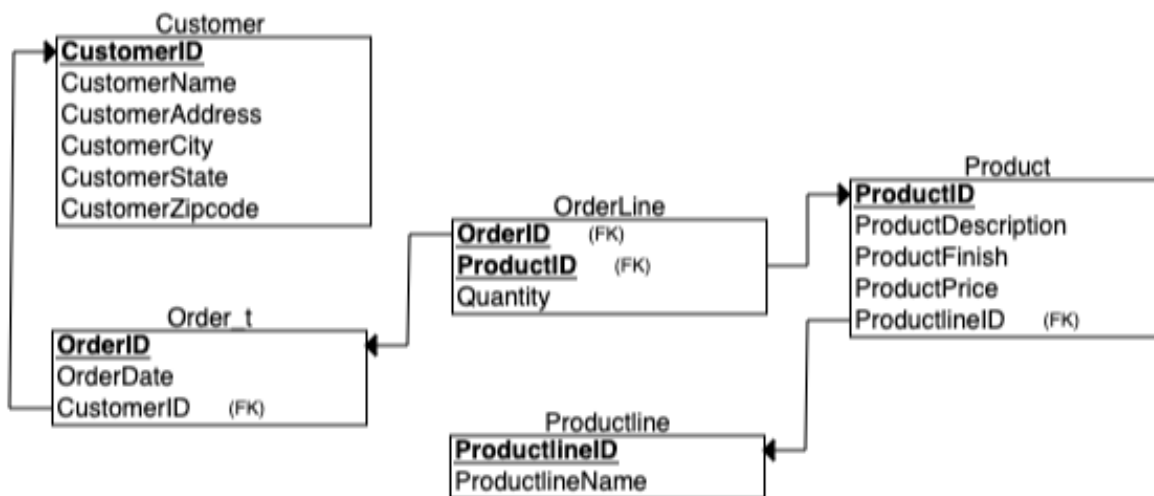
Customer

CustomerID
CustomerName
CustomerAddress
CustomerCity
CustomerState
CustomerZipcode

OrderLine

OrderID (FK)
ProductID (FK)
Quantity

Product

ProductID
ProductDescription
ProductFinish
ProductPrice
ProductlineID (FK)

Order_t

OrderID
OrderDate
CustomerID (FK)

Productline

ProductlineID
ProductlineName